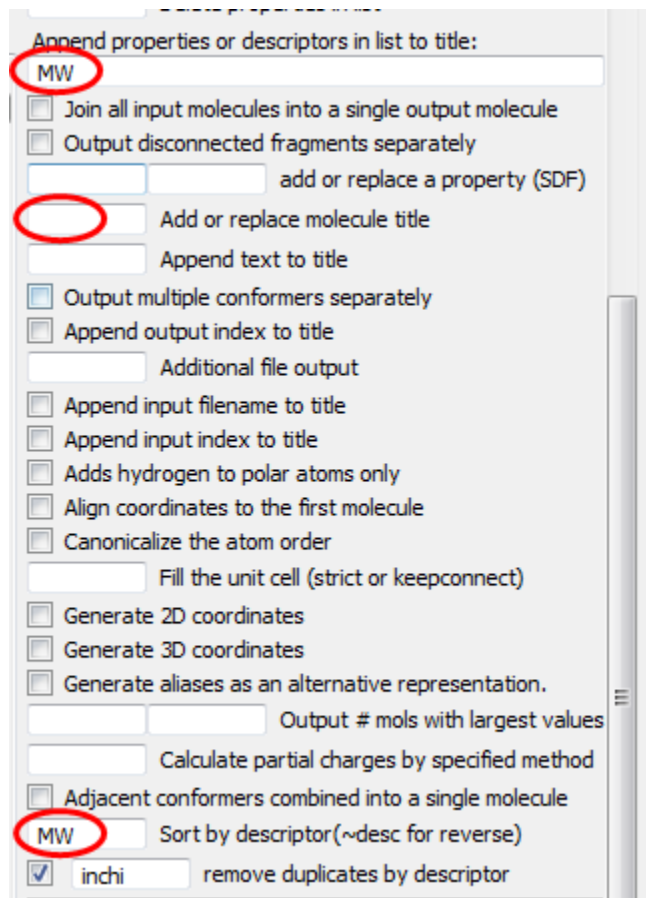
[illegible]
Append properties or descriptors in list to title:
MW
Join all input molecules into a single output molecule
Output disconnected fragments separately
add or replace a property (SDF)
Add or replace molecule title
Append text to title
Output multiple conformers separately
Append output index to title
Additional file output
Append input filename to title
Append input index to title
Adds hydrogen to polar atoms only
Align coordinates to the first molecule
Canonicalize the atom order
Fill the unit cell (strict or keepconnect)
Generate 2D coordinates
Generate 3D coordinates
Generate aliases as an alternative representation.
Output # mols with largest values
Calculate partial charges by specified method
Adjacent conformers combined into a single molecule
MW
Sort by descriptor(~desc for reverse)
inchi
remove duplicates by descriptor